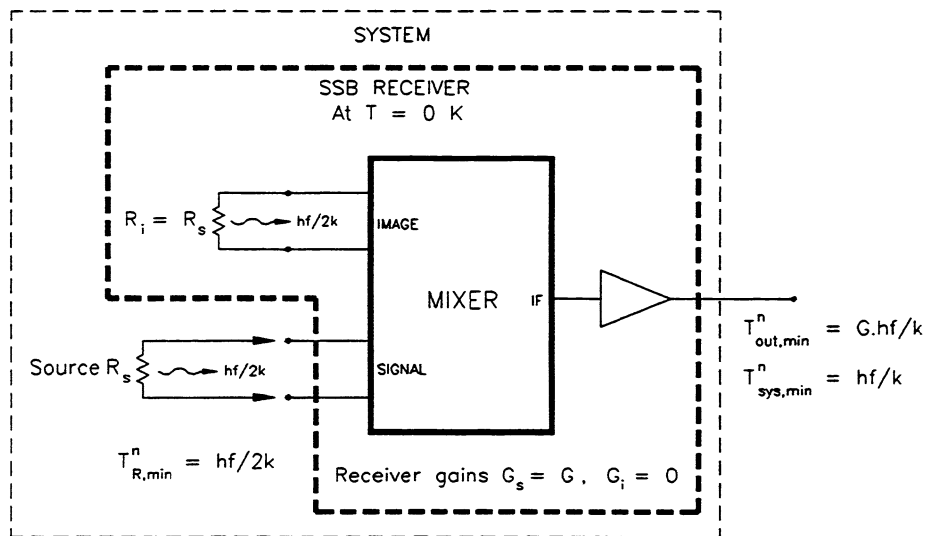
SYSTEM

SSB RECEIVER
At T = 0 K

$R_i = R_s$ hf/2k IMAGE

MIXER IF

Source $R_s$ hf/2k SIGNAL

$T^n_{out,min} = G.hf/k$

$T^n_{sys,min} = hf/k$

$T^n_{R,min} = hf/2k$

Receiver gains $G_s = G$, $G_i = 0$